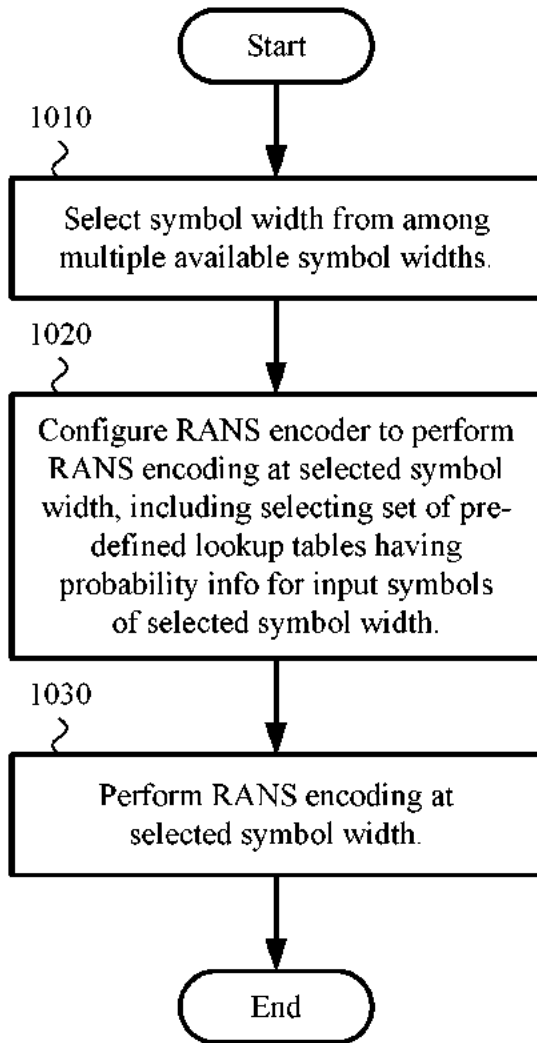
Start

1010

Select symbol width from among multiple available symbol widths.

1020

Configure RANS encoder to perform RANS encoding at selected symbol width, including selecting set of predefined lookup tables having probability info for input symbols of selected symbol width.

1030

Perform RANS encoding at selected symbol width.

End